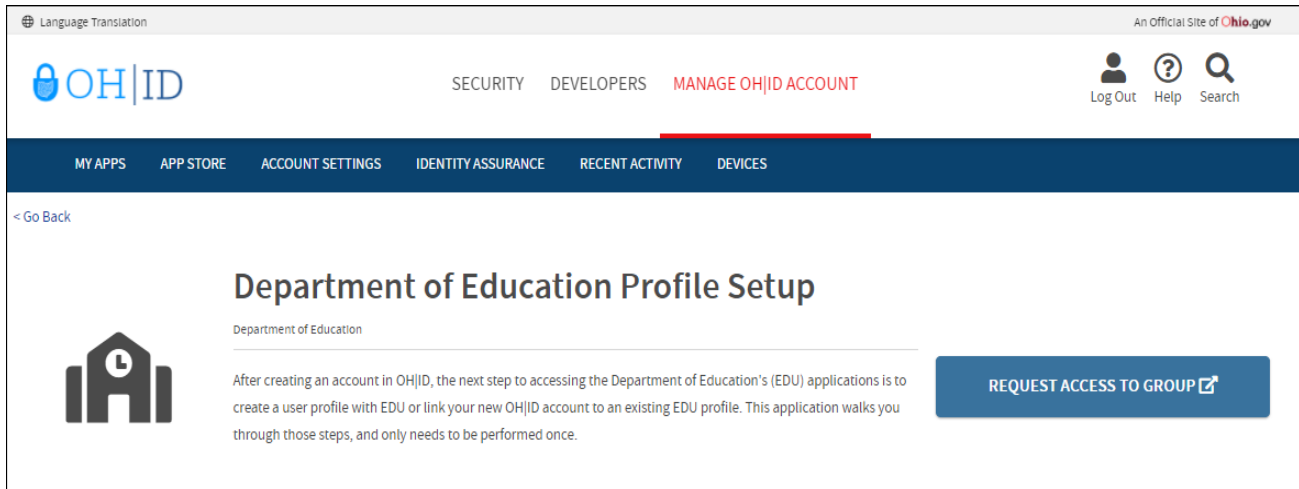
Language Translation

An Official Site of Ohio.gov

OH|ID

SECURITY DEVELOPERS MANAGE OH|ID ACCOUNT

Log Out Help Search

MY APPS APP STORE ACCOUNT SETTINGS IDENTITY ASSURANCE RECENT ACTIVITY DEVICES

< Go Back

Department of Education Profile Setup

Department of Education

After creating an account in OH|ID, the next step to accessing the Department of Education's (EDU) applications is to create a user profile with EDU or link your new OH|ID account to an existing EDU profile. This application walks you through those steps, and only needs to be performed once.

REQUEST ACCESS TO GROUP